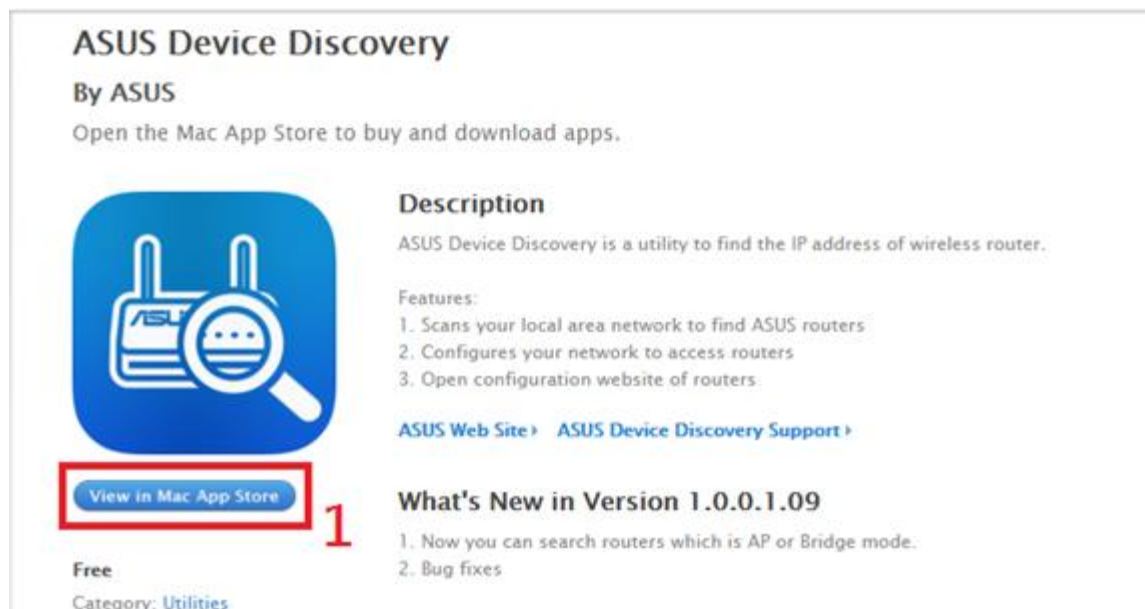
ASUS Device Discovery

By ASUS

Open the Mac App Store to buy and download apps.

ASUS

View in Mac App Store

1

Free

Category: Utilities

Description

ASUS Device Discovery is a utility to find the IP address of wireless router.

Features:
1. Scans your local area network to find ASUS routers
2. Configures your network to access routers
3. Open configuration website of routers

ASUS Web Site › ASUS Device Discovery Support ›

What's New in Version 1.0.0.1.09

1. Now you can search routers which is AP or Bridge mode.
2. Bug fixes